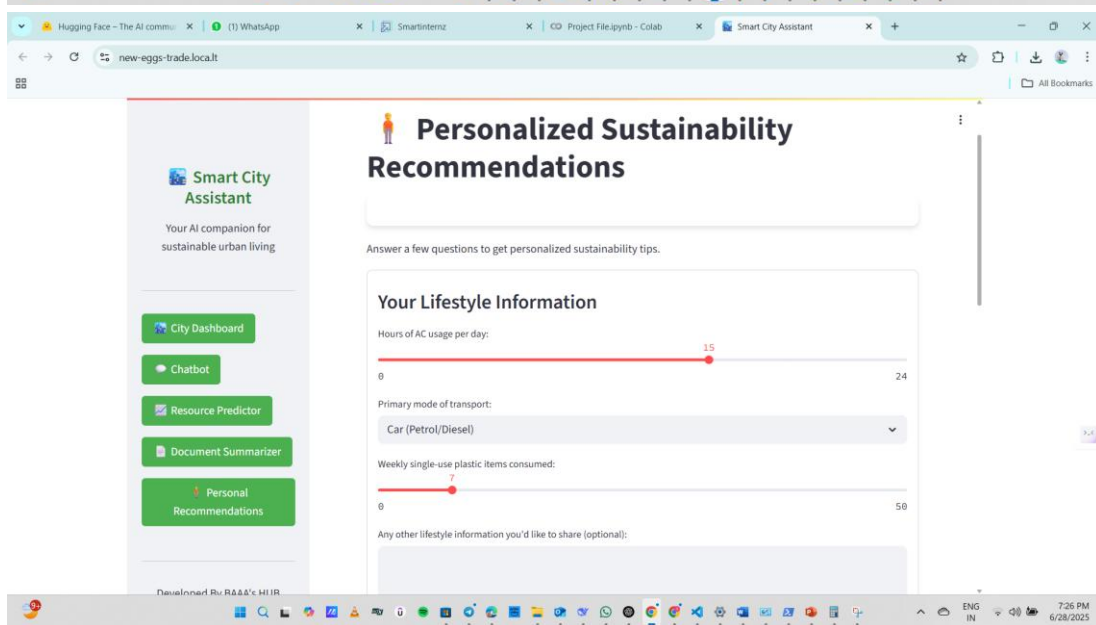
Hugging Face – The AI commu ×
(1) WhatsApp
Smartinternz ×
Project File.ipynb - Colab ×
Smart City Assistant ×
+

new-eggs-trade.loca.lt

All Bookmarks

Smart City Assistant

Your AI companion for sustainable urban living

City Dashboard

Chatbot

Resource Predictor

Document Summarizer

Personal Recommendations

Developed By BAAA's HUB

Personalized Sustainability Recommendations

Answer a few questions to get personalized sustainability tips.

Your Lifestyle Information

Hours of AC usage per day:

15

0

24

Primary mode of transport:

Car (Petrol/Diesel)

Weekly single-use plastic items consumed:

7

0

50

Any other lifestyle information you'd like to share (optional):

9+

ENG IN

7:26 PM 6/28/2025